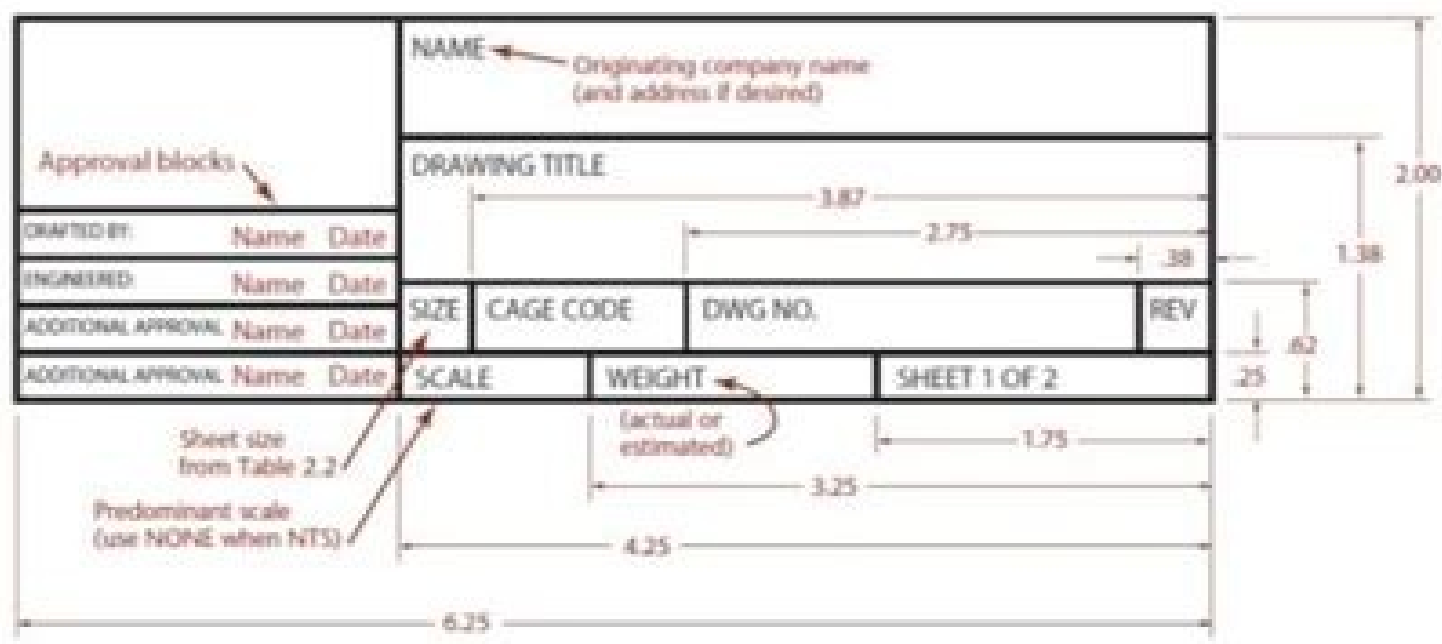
NAME
Originating company name (and address if desired)

Approval blocks

DRAWING TITLE

3.87

2.75

.38

2.00

1.38

DRAFTED BY: Name Date

ENGINEERED: Name Date

ADDITIONAL APPROVAL Name Date

ADDITIONAL APPROVAL Name Date

SIZE

CAGE CODE

DWG NO.

REV

.62

SCALE

WEIGHT

SHEET 1 OF 2

.25

(actual or estimated)

Sheet size from Table 2.2

1.75

3.25

Predominant scale (use NONE when NTS)

4.25

6.25